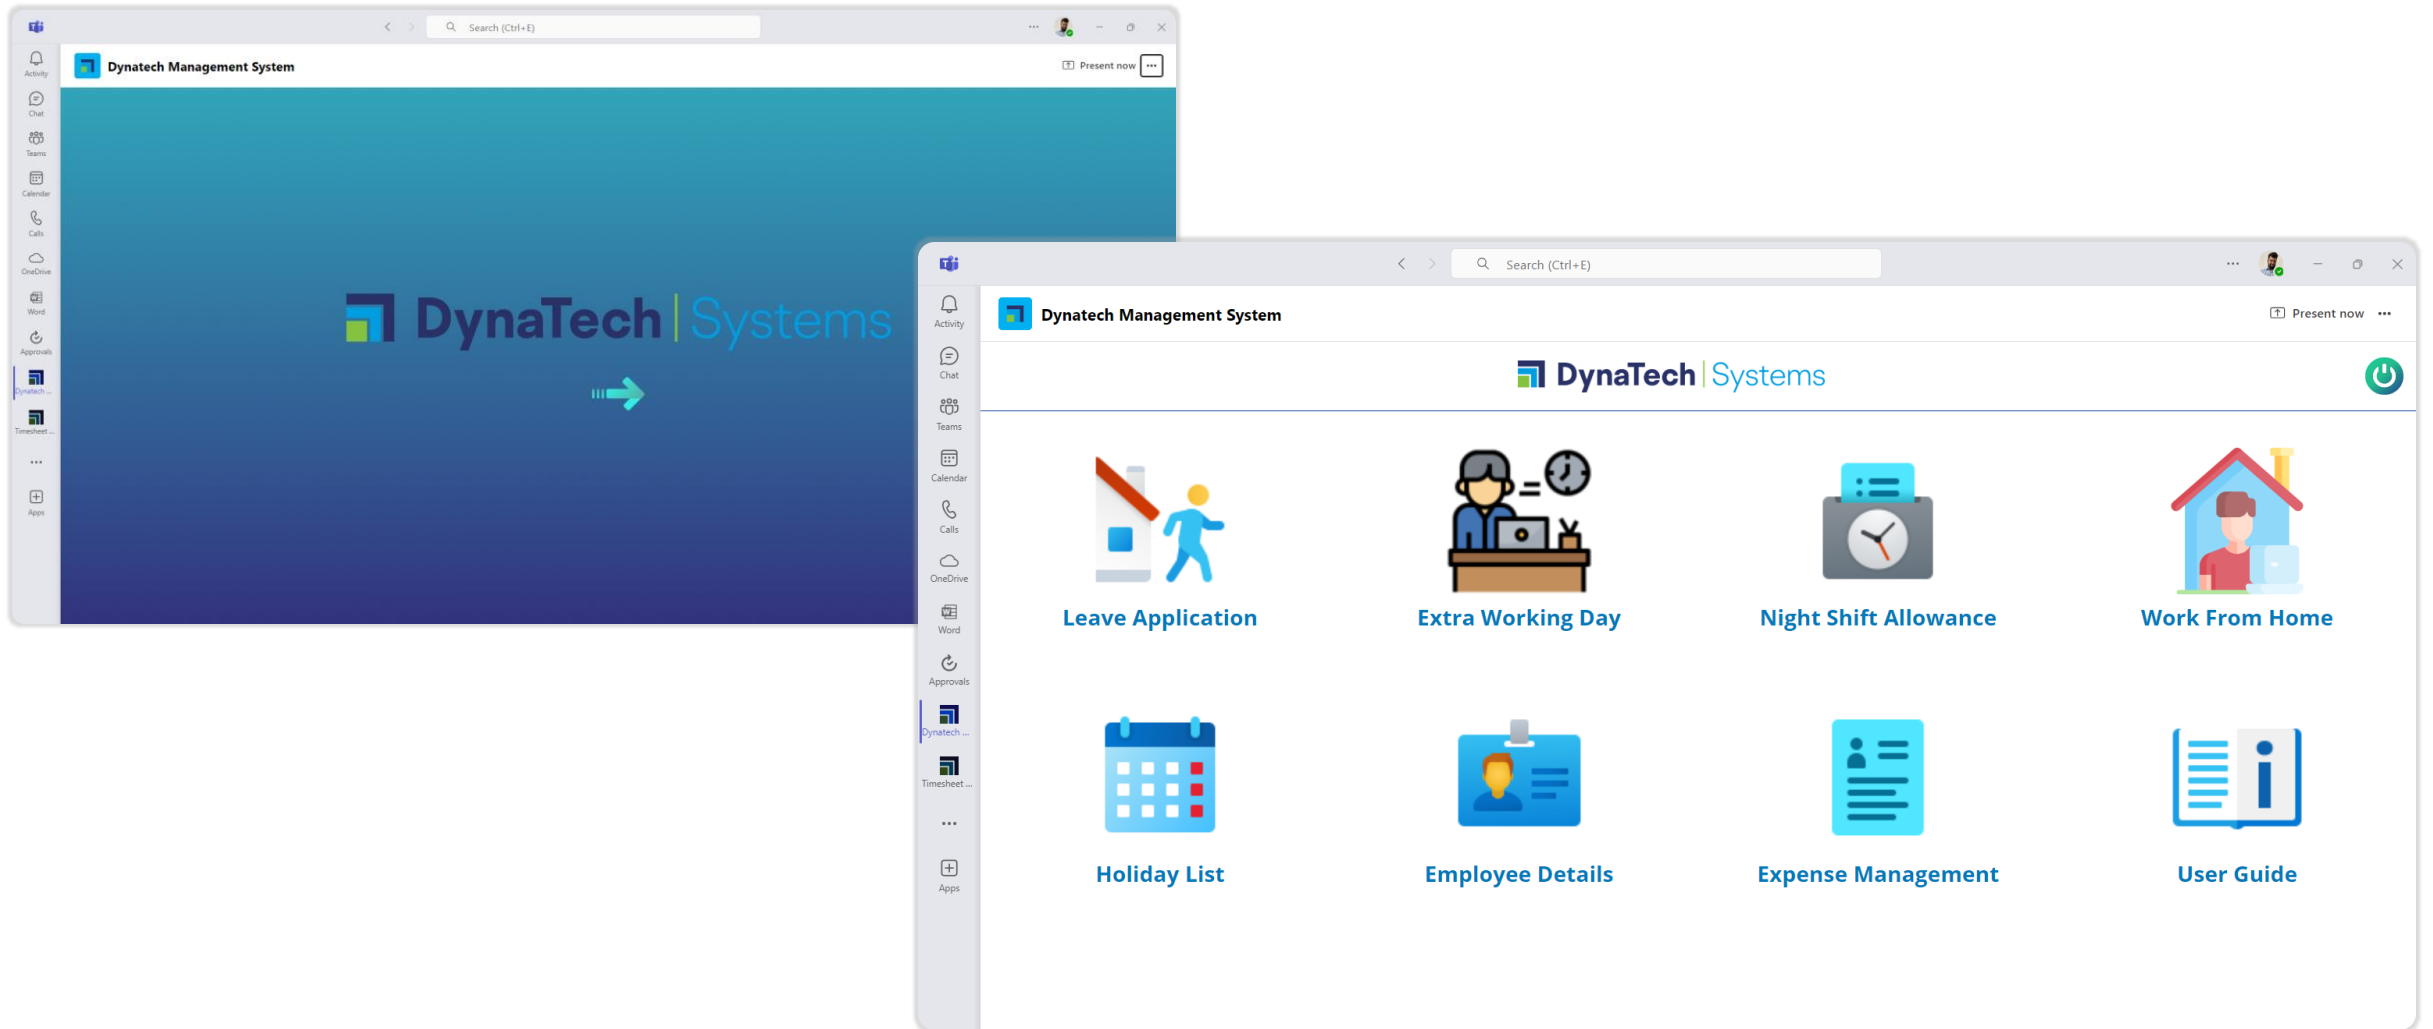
Search (Ctrl+E)

Activity
Chat
Teams
Calendar
Calls
OneDrive
Word
Approvals
Dynatech ...
Timesheet ...
...
Apps

Dynatech Management System

Present now ...

DynaTech | Systems

Search (Ctrl+E)

Activity
Chat
Teams
Calendar
Calls
OneDrive
Word
Approvals
Dynatech ...
Timesheet ...
...
Apps

Dynatech Management System

Present now ...

DynaTech | Systems

Leave Application

Extra Working Day

Night Shift Allowance

Work From Home

Holiday List

Employee Details

Expense Management

User Guide